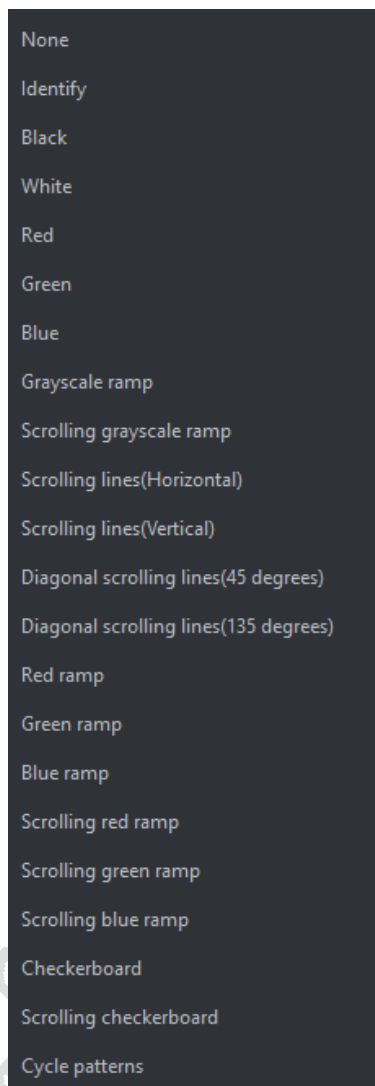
None
Identify
Black
White
Red
Green
Blue
Grayscale ramp
Scrolling grayscale ramp
Scrolling lines(Horizontal)
Scrolling lines(Vertical)
Diagonal scrolling lines(45 degrees)
Diagonal scrolling lines(135 degrees)
Red ramp
Green ramp
Blue ramp
Scrolling red ramp
Scrolling green ramp
Scrolling blue ramp
Checkerboard
Scrolling checkerboard
Cycle patterns